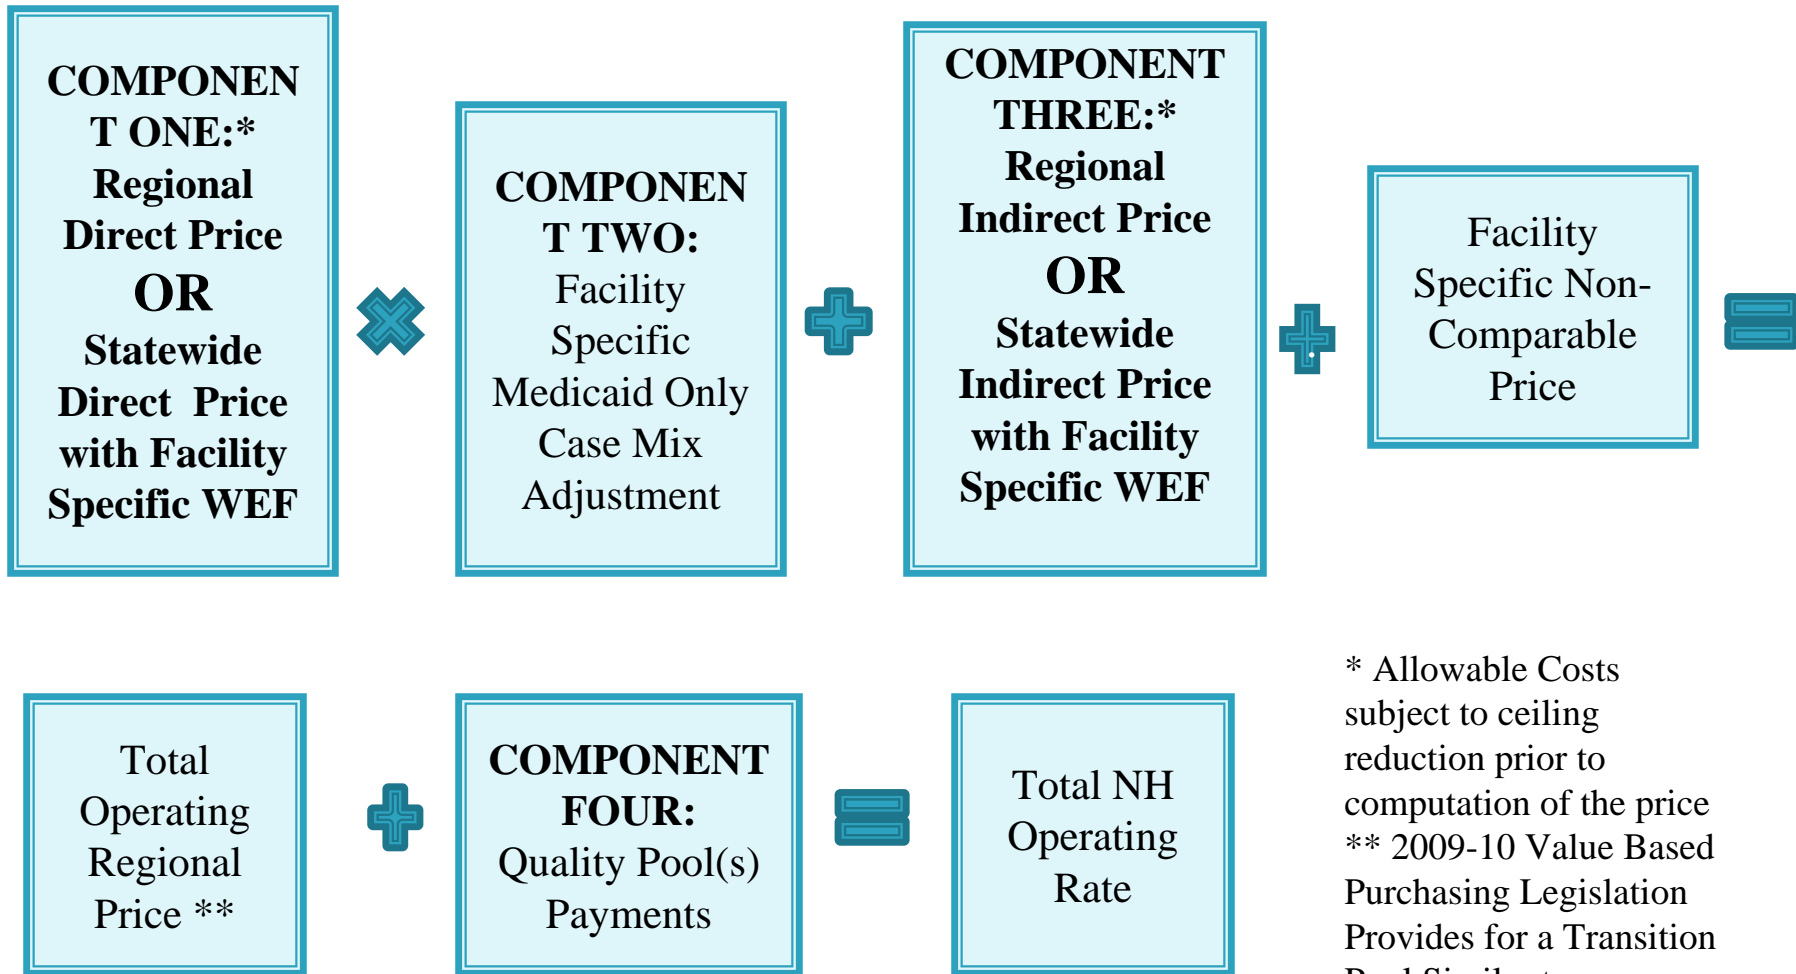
COMPONENT ONE:* Regional Direct Price OR Statewide Direct Price with Facility Specific WEF

COMPONENT TWO: Facility Specific Medicaid Only Case Mix Adjustment

COMPONENT THREE:* Regional Indirect Price OR Statewide Indirect Price with Facility Specific WEF

Facility Specific Non-Comparable Price

Total Operating Regional Price **

COMPONENT FOUR: Quality Pool(s) Payments

Total NH Operating Rate

* Allowable Costs subject to ceiling reduction prior to computation of the price
** 2009-10 Value Based Purchasing Legislation Provides for a Transition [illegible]